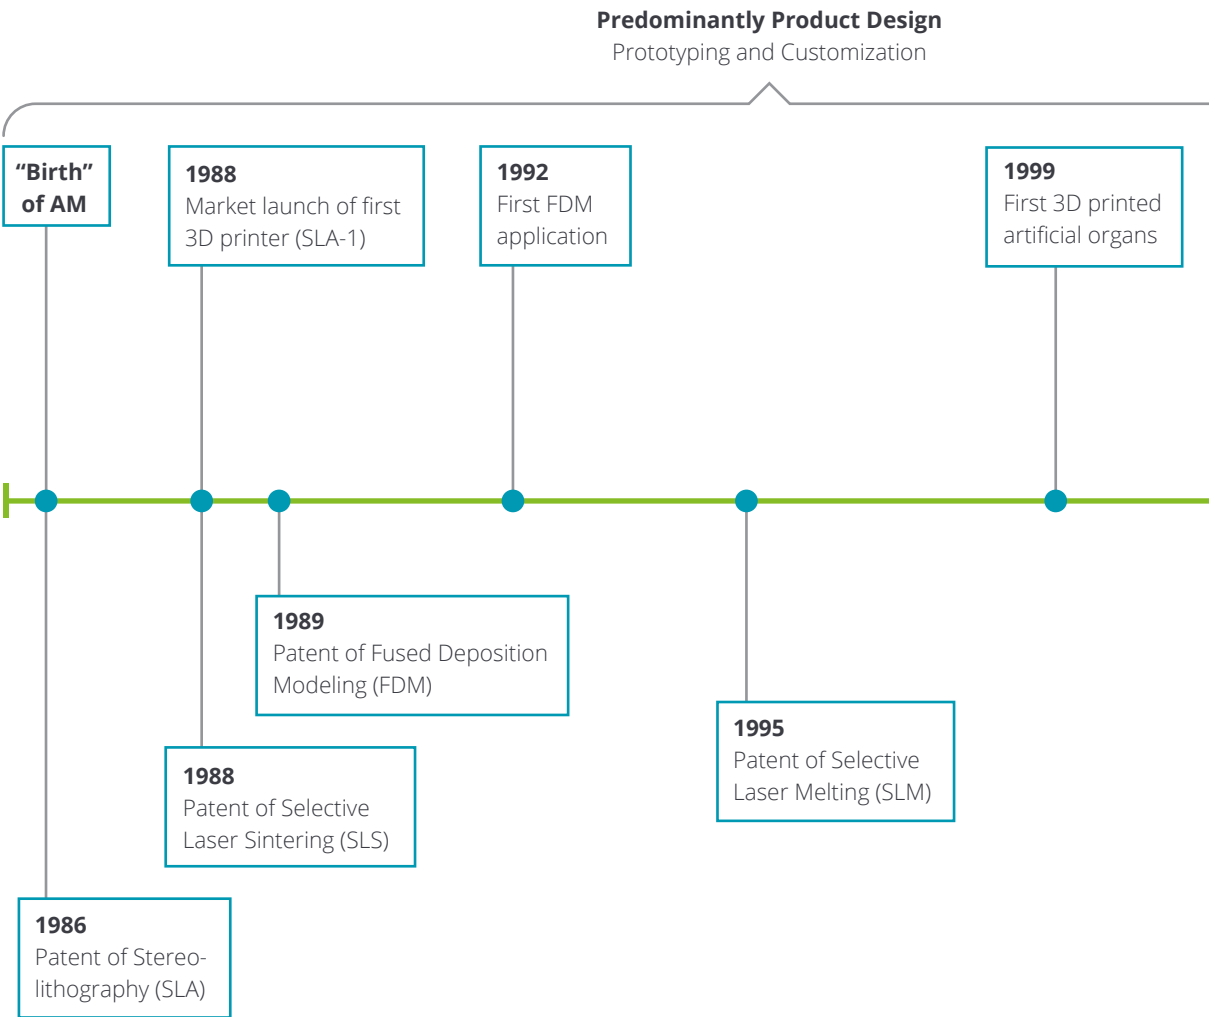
Predominantly Product Design
Prototyping and Customization

"Birth" of AM

1988
Market launch of first 3D printer (SLA-1)

1992
First FDM application

1999
First 3D printed artificial organs

1989
Patent of Fused Deposition Modeling (FDM)

1995
Patent of Selective Laser Melting (SLM)

1988
Patent of Selective Laser Sintering (SLS)

1986
Patent of Stereolithography (SLA)